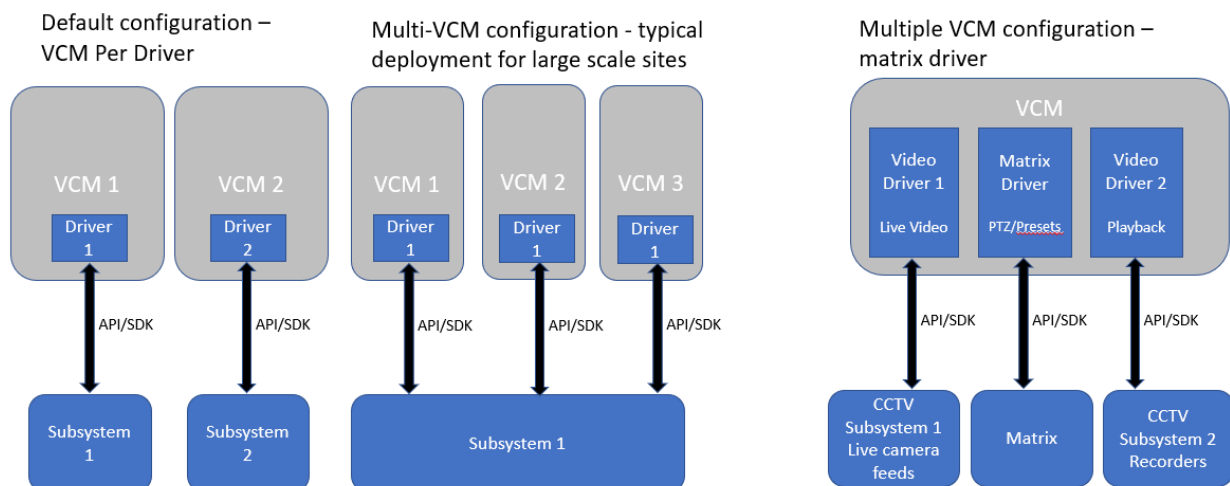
Default configuration – VCM Per Driver

VCM 1

Driver 1

API/SDK

Subsystem 1

VCM 2

Driver 2

API/SDK

Subsystem 2

Multi-VCM configuration - typical deployment for large scale sites

VCM 1

Driver 1

VCM 2

Driver 1

VCM 3

Driver 1

API/SDK

API/SDK

API/SDK

Subsystem 1

Multiple VCM configuration – matrix driver

VCM

Video Driver 1

Live Video

Matrix Driver

PTZ/Presets

Video Driver 2

Playback

API/SDK

API/SDK

API/SDK

CCTV Subsystem 1 Live camera feeds

Matrix

CCTV Subsystem 2 Recorders